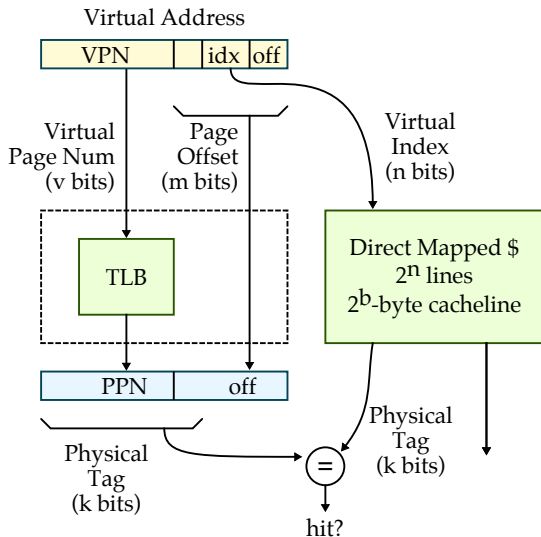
Virtual Address

VPN

idx

off

Virtual Page Num (v bits)

Page Offset (m bits)

Virtual Index (n bits)

TLB

Direct Mapped \$ $2^n$ lines $2^b$-byte cacheline

PPN

off

Physical Tag (k bits)

Physical Tag (k bits)

=

hit?